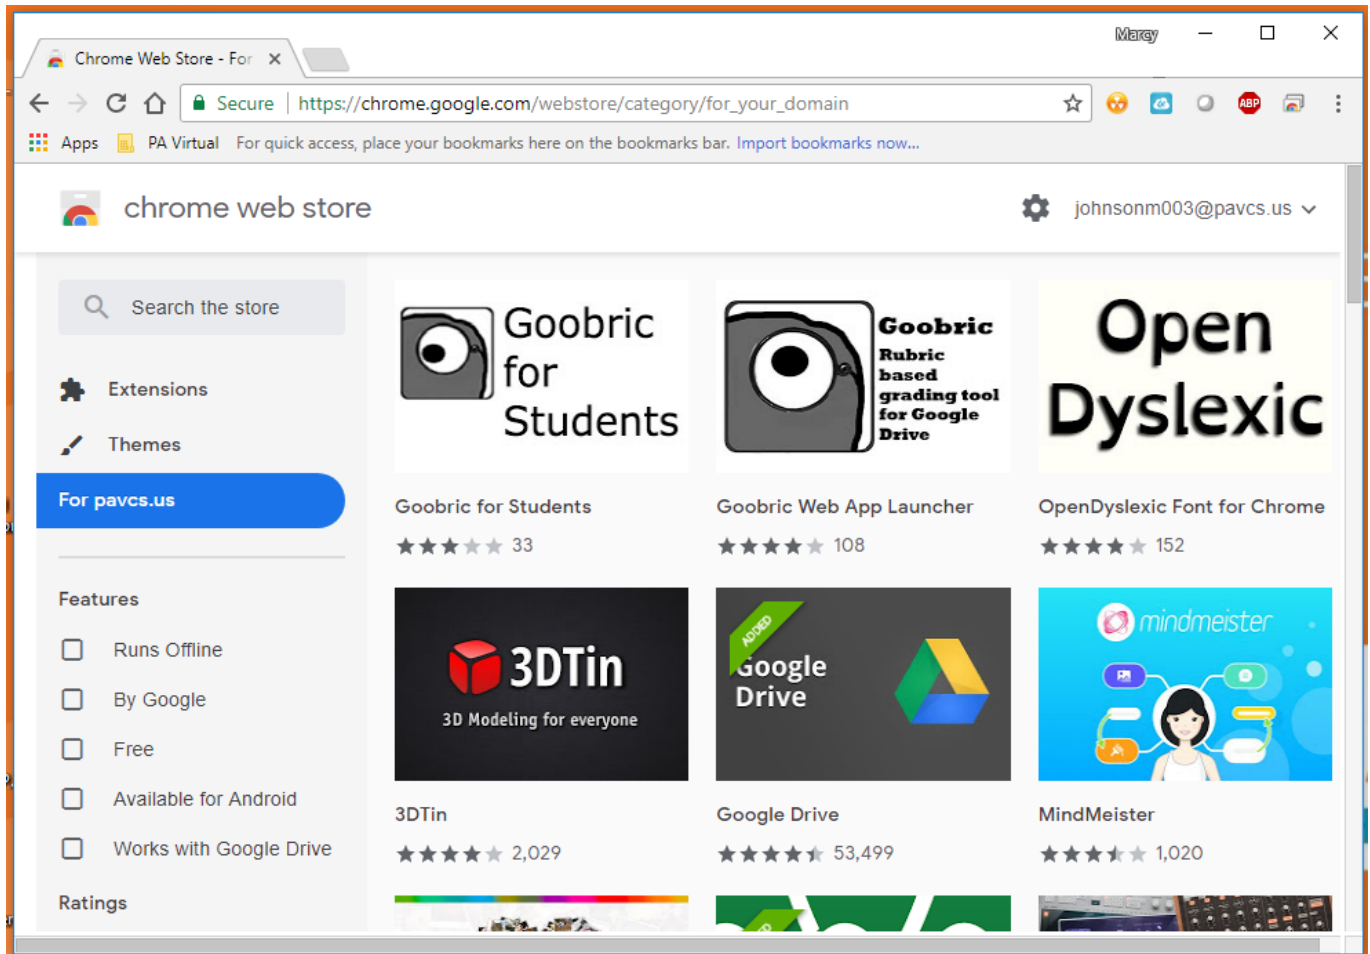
Chrome Web Store - For ×

Marcy

Secure | https://chrome.google.com/webstore/category/for_your_domain

Apps PA Virtual For quick access, place your bookmarks here on the bookmarks bar. Import bookmarks now...

chrome web store

johnsonm003@pavcs.us

Search the store

Extensions

Themes

For pavcs.us

Features

Runs Offline

By Google

Free

Available for Android

Works with Google Drive

Ratings

Goobric for Students

Goobric for Students
33

Goobric Rubric based grading tool for Google Drive

Goobric Web App Launcher
108

Open Dyslexic

OpenDyslexic Font for Chrome
152

3DTin 3D Modeling for everyone

3DTin
2,029

ADDED Google Drive

Google Drive
53,499

mindmeister

MindMeister
1,020